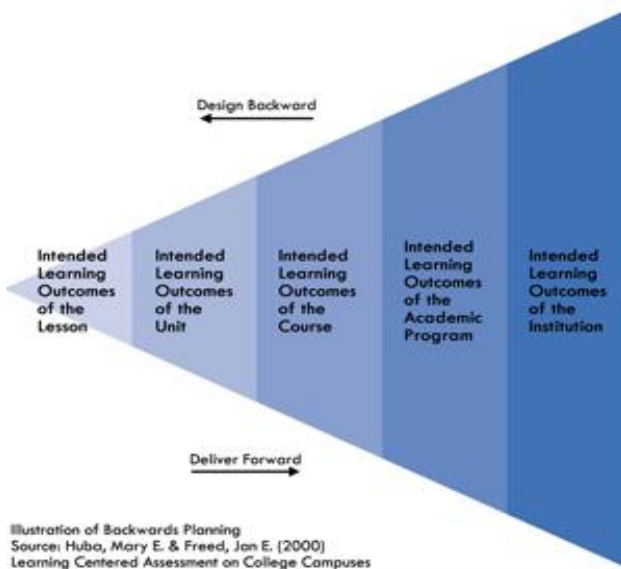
Design Backward

Intended Learning Outcomes of the Lesson

Intended Learning Outcomes of the Unit

Intended Learning Outcomes of the Course

Intended Learning Outcomes of the Academic Program

Intended Learning Outcomes of the Institution

Deliver Forward

Illustration of Backwards Planning
Source: Huba, Mary E. & Freed, Jan E. (2000)
Learning Centered Assessment on College Campuses